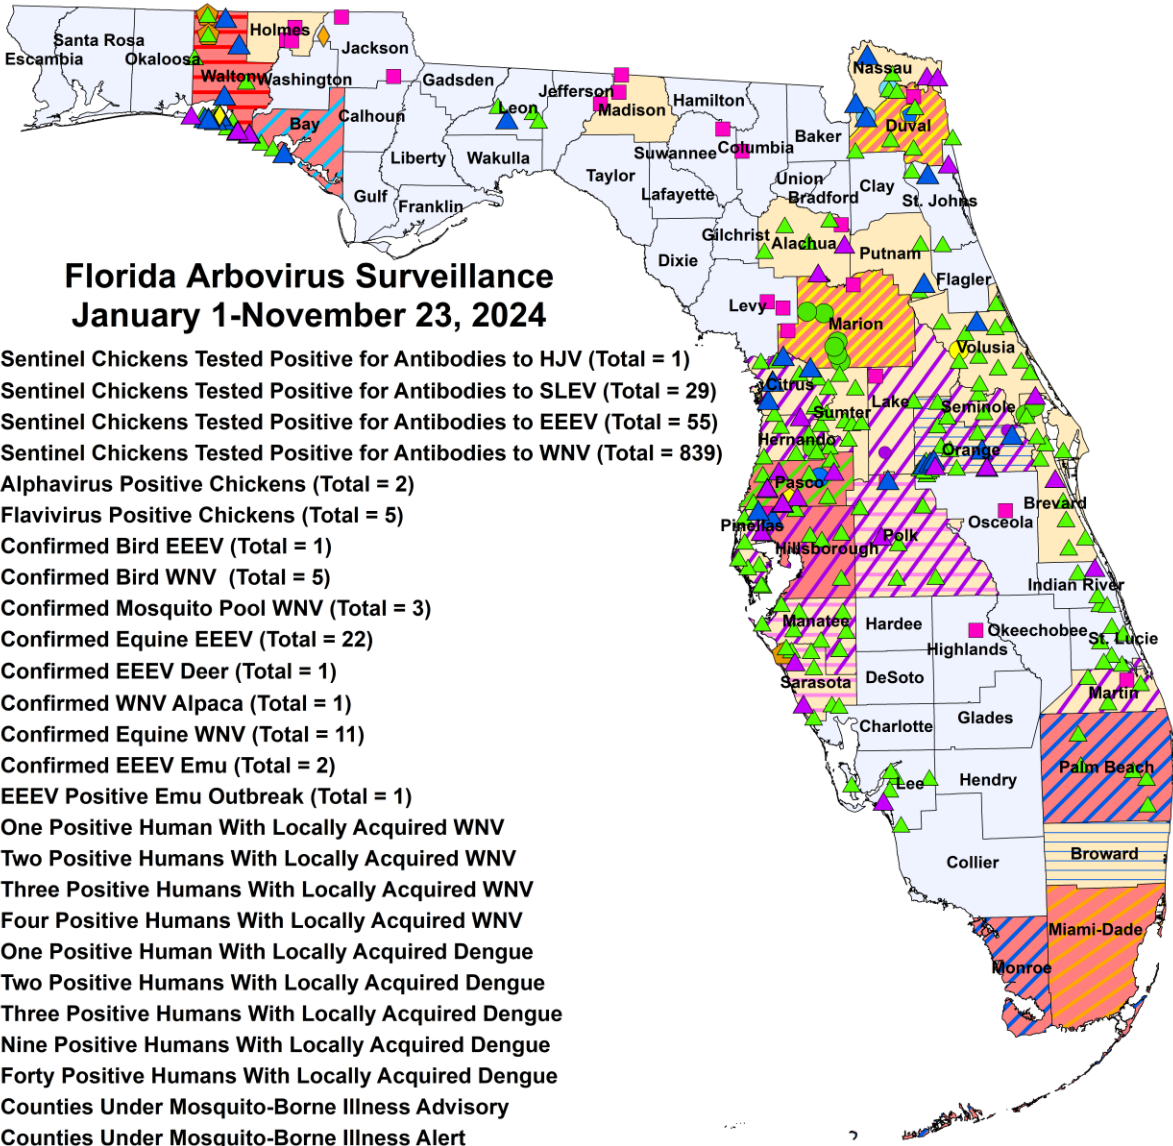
Santa Rosa
Escambia
Okaloosa
Holmes
Jackson
Walton
Washington
Gadsden
Jefferson
Nassau
Leon
Madison
Hamilton
Bay
Calhoun
Duval
Baker
Suwannee
Columbia
Liberty
Wakulla
Taylor
Union
Clay
Gulf
Franklin
Lafayette
Bradford
St. Johns
Gilchrist
Alachua
Putnam
Dixie
Flagler
Levy
Marion
Volusia
Citrus
Lake
Sumter
Seminole
Hernando
Orange
Pasco
Brevard
Pinellas
Osceola
Hillsborough
Polk
Indian River
Manatee
Hardee
Okeechobee
St. Lucie
Highlands
Sarasota
DeSoto
Martin
Charlotte
Glades
Palm Beach
Lee
Hendry
Broward
Collier
Miami-Dade
Monroe

Florida Arbovirus Surveillance
January 1-November 23, 2024

Sentinel Chickens Tested Positive for Antibodies to HJV (Total = 1)
Sentinel Chickens Tested Positive for Antibodies to SLEV (Total = 29)
Sentinel Chickens Tested Positive for Antibodies to EEEV (Total = 55)
Sentinel Chickens Tested Positive for Antibodies to WNV (Total = 839)
Alphavirus Positive Chickens (Total = 2)
Flavivirus Positive Chickens (Total = 5)
Confirmed Bird EEEV (Total = 1)
Confirmed Bird WNV (Total = 5)
Confirmed Mosquito Pool WNV (Total = 3)
Confirmed Equine EEEV (Total = 22)
Confirmed EEEV Deer (Total = 1)
Confirmed WNV Alpaca (Total = 1)
Confirmed Equine WNV (Total = 11)
Confirmed EEEV Emu (Total = 2)
EEEV Positive Emu Outbreak (Total = 1)
One Positive Human With Locally Acquired WNV
Two Positive Humans With Locally Acquired WNV
Three Positive Humans With Locally Acquired WNV
Four Positive Humans With Locally Acquired WNV
One Positive Human With Locally Acquired Dengue
Two Positive Humans With Locally Acquired Dengue
Three Positive Humans With Locally Acquired Dengue
Nine Positive Humans With Locally Acquired Dengue
Forty Positive Humans With Locally Acquired Dengue
Counties Under Mosquito-Borne Illness Advisory
Counties Under Mosquito-Borne Illness Alert